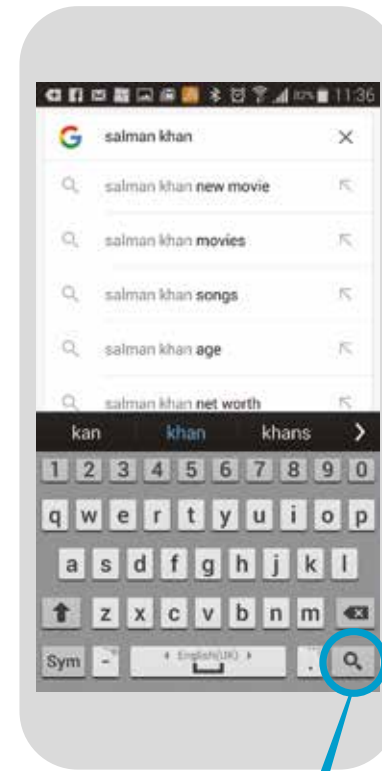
11:36

G salman khan ×

salman khan new movie

salman khan movies

salman khan songs

salman khan age

salman khan net worth

kan khan khans

1 2 3 4 5 6 7 8 9 0

q w e r t y u i o p

a s d f g h j k l

z x c v b n m

Sym - English(UK) .